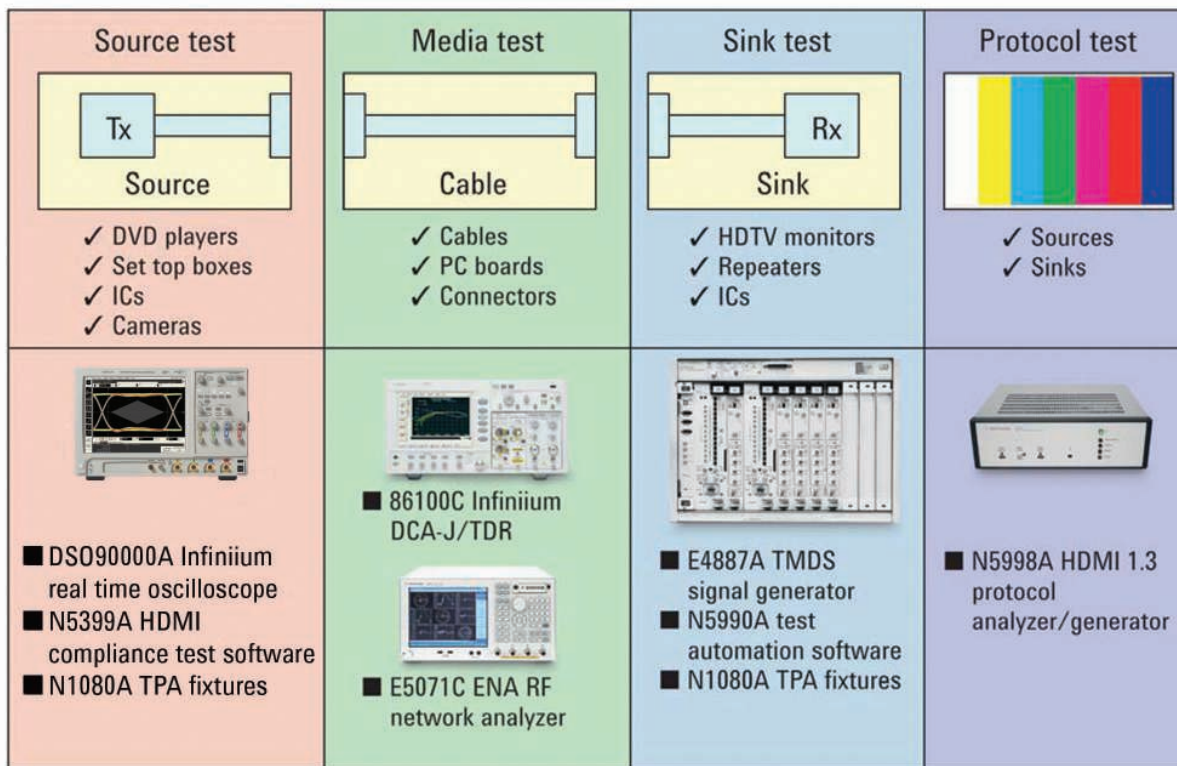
Source test

Tx

Source

✓ DVD players
✓ Set top boxes
✓ ICs
✓ Cameras

■ DSO90000A Infiniium real time oscilloscope
■ N5399A HDMI compliance test software
■ N1080A TPA fixtures

Media test

Cable

✓ Cables
✓ PC boards
✓ Connectors

■ 86100C Infiniium DCA-J/TDR

■ E5071C ENA RF network analyzer

Sink test

Rx

Sink

✓ HDTV monitors
✓ Repeaters
✓ ICs

■ E4887A TMDS signal generator
■ N5990A test automation software
■ N1080A TPA fixtures

Protocol test

✓ Sources
✓ Sinks

■ N5998A HDMI 1.3 protocol analyzer/generator